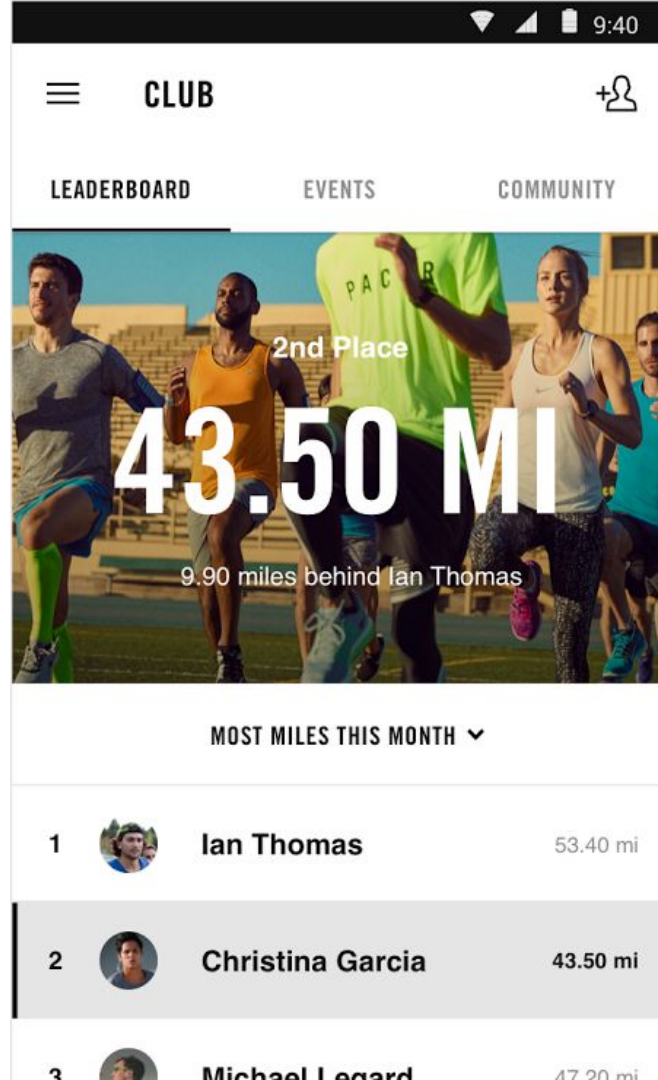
9:40

CLUB

LEADERBOARD EVENTS COMMUNITY

PACER

2nd Place

43.50 MI

9.90 miles behind Ian Thomas

MOST MILES THIS MONTH

1 Ian Thomas 53.40 mi

2 Christina Garcia 43.50 mi

3 Michael Legard 47.20 mi